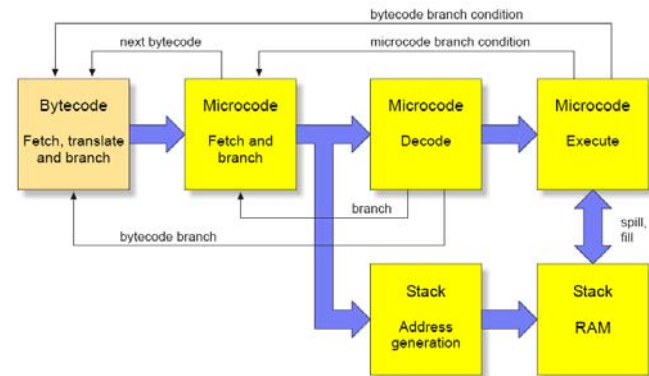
bytecode branch condition

next bytecode

microcode branch condition

Bytecode

Fetch, translate and branch

Microcode

Fetch and branch

Microcode

Decode

Microcode

Execute

branch

bytecode branch

spill, fill

Stack

Address generation

Stack

RAM